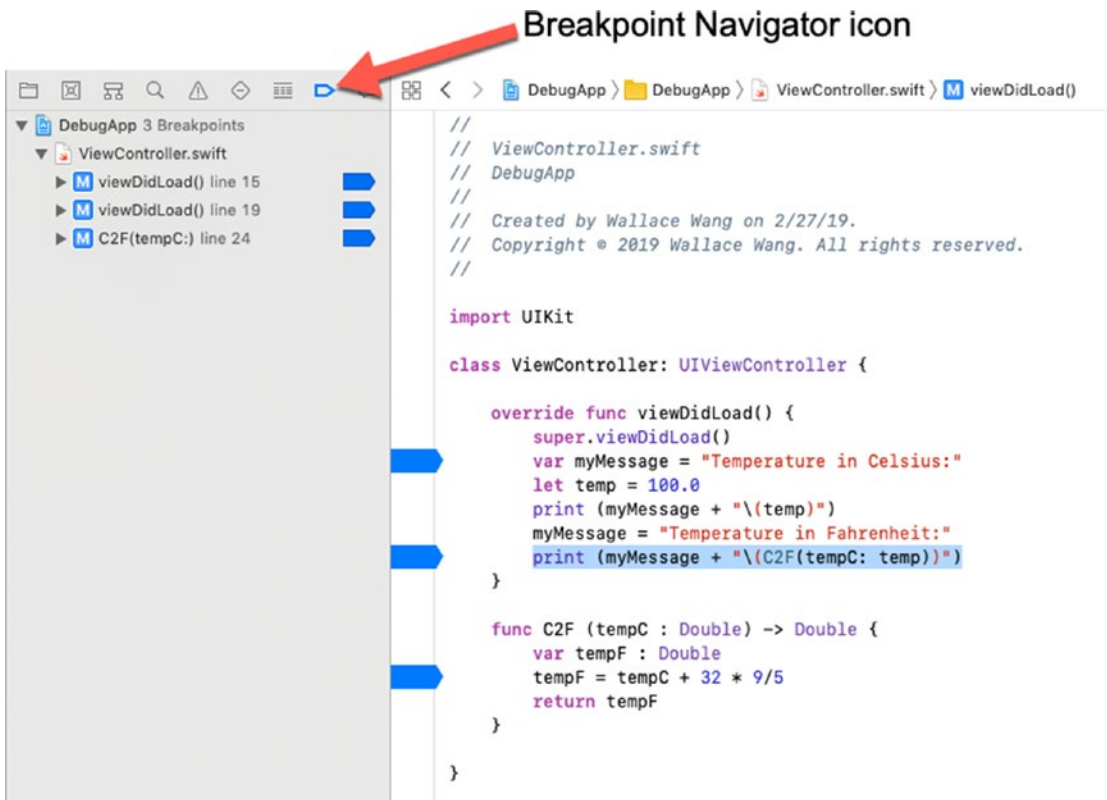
Breakpoint Navigator icon

DebugApp 〉 DebugApp 〉 ViewController.swift 〉 M viewDidLoad()

DebugApp 3 Breakpoints
ViewController.swift
M viewDidLoad() line 15
M viewDidLoad() line 19
M C2F(tempC:) line 24

```
//
//  ViewController.swift
//  DebugApp
//
//  Created by Wallace Wang on 2/27/19.
//  Copyright © 2019 Wallace Wang. All rights reserved.
//

import UIKit

class ViewController: UIViewController {

    override func viewDidLoad() {
        super.viewDidLoad()
        var myMessage = "Temperature in Celsius:"
        let temp = 100.0
        print (myMessage + "\(temp)")
        myMessage = "Temperature in Fahrenheit:"
        print (myMessage + "\(C2F(tempC: temp))")
    }

    func C2F (tempC : Double) -> Double {
        var tempF : Double
        tempF = tempC + 32 * 9/5
        return tempF
    }

}
```